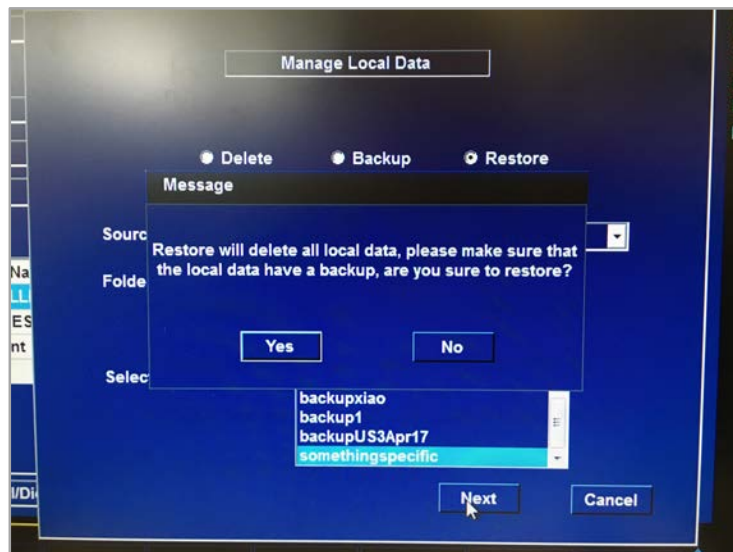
Manage Local Data

Delete Backup Restore

Message

Sourc

Na
LL
ES
nt

Folde

Restore will delete all local data, please make sure that the local data have a backup, are you sure to restore?

Yes No

Selec

backupxiao
backup1
backupUS3Apr17
somethingspecific

I/Di

Next Cancel